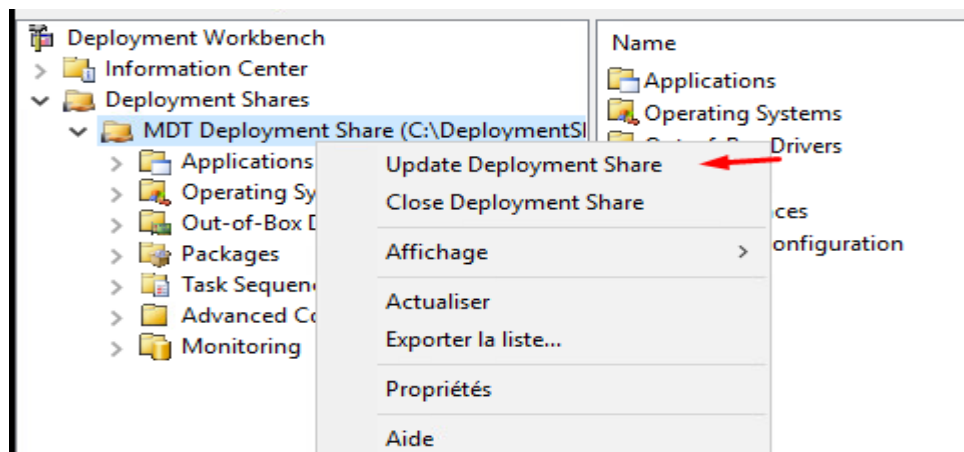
Deployment Workbench
Information Center
Deployment Shares
MDT Deployment Share (C:\DeploymentS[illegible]
Applications
Operating Sy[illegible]
Out-of-Box D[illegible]
Packages
Task Sequen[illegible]
Advanced Co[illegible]
Monitoring

Name
Applications
Operating Systems
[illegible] Drivers
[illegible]ces
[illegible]onfiguration

Update Deployment Share
Close Deployment Share
Affichage
Actualiser
Exporter la liste...
Propriétés
Aide